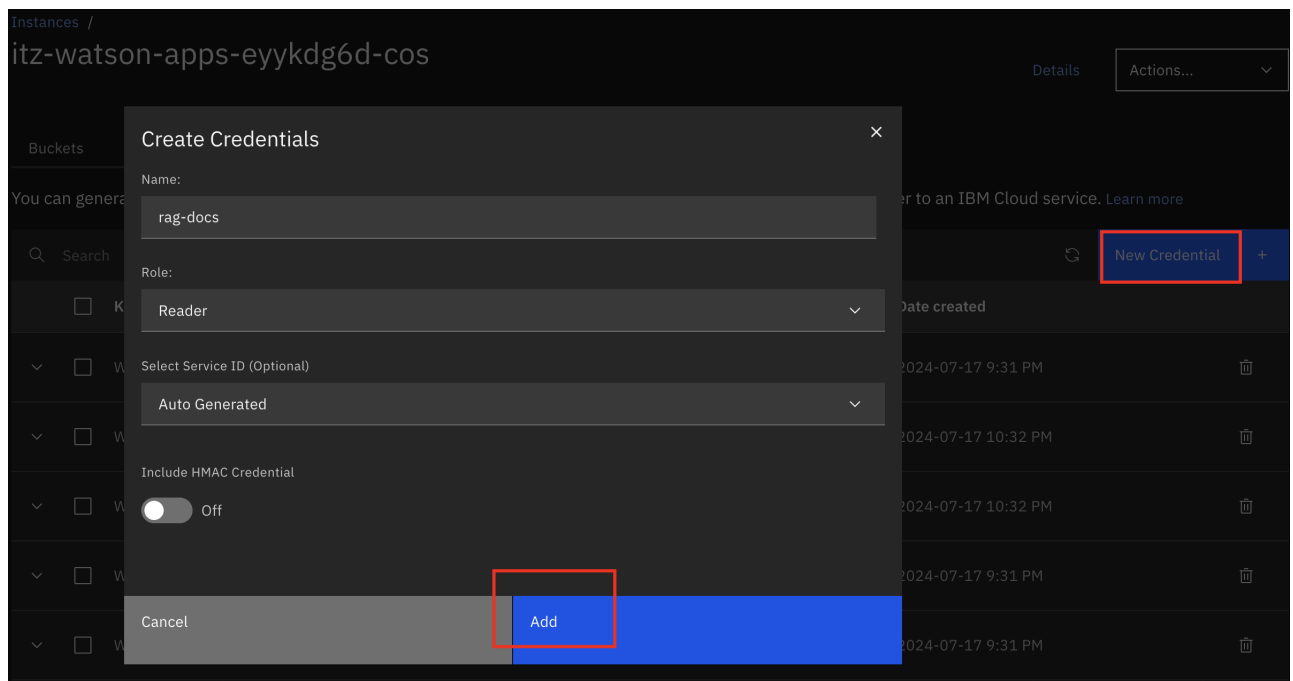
Instances /
itz-watson-apps-eyykdg6d-cos

Details

Actions...

Buckets

You can genera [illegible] er to an IBM Cloud service. Learn more

Search

New Credential

+

K

Date created

W 2024-07-17 9:31 PM

W 2024-07-17 10:32 PM

W 2024-07-17 10:32 PM

W 2024-07-17 9:31 PM

W 2024-07-17 9:31 PM

Create Credentials

×

Name:

rag-docs

Role:

Reader

Select Service ID (Optional)

Auto Generated

Include HMAC Credential

Off

Cancel

Add